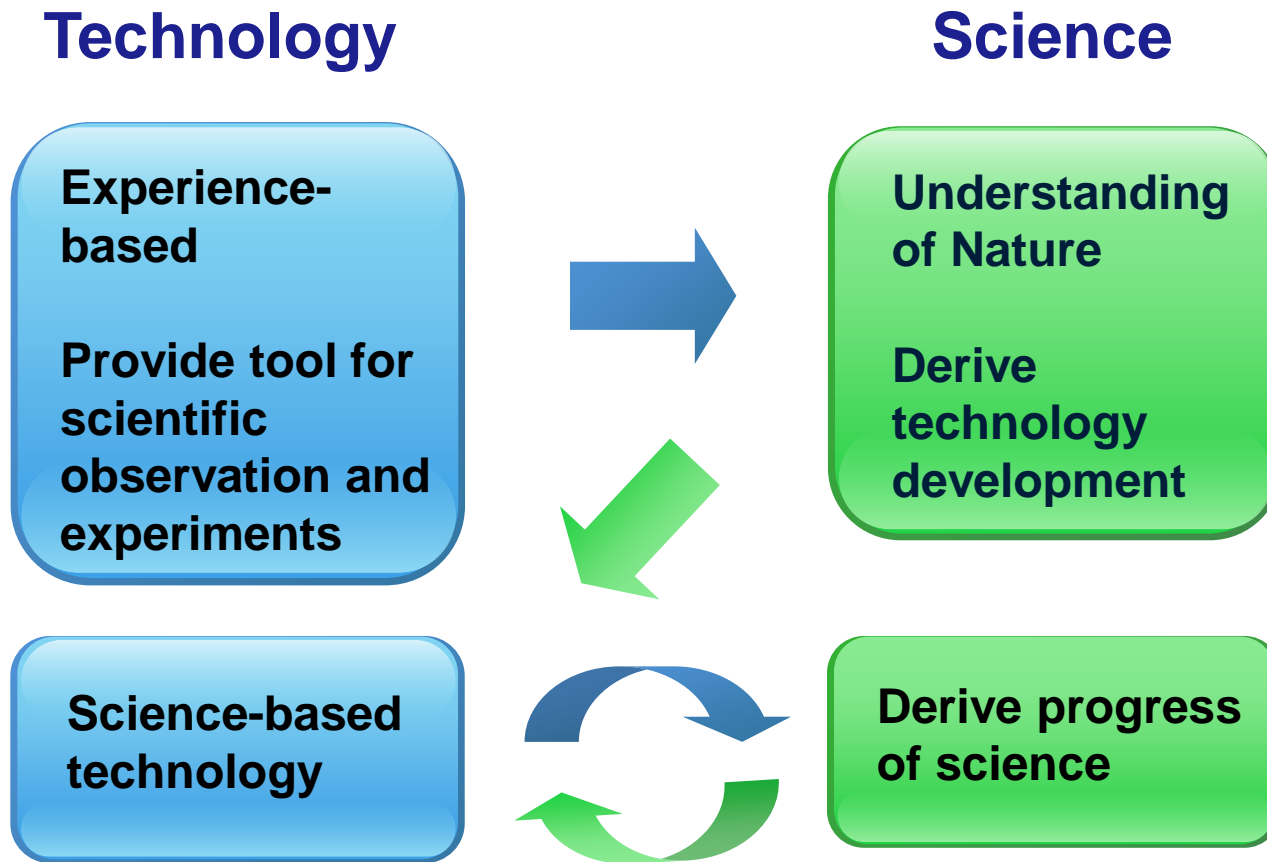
Technology

Science

Experience-based

Provide tool for scientific observation and experiments

Understanding of Nature

Derive technology development

Science-based technology

Derive progress of science